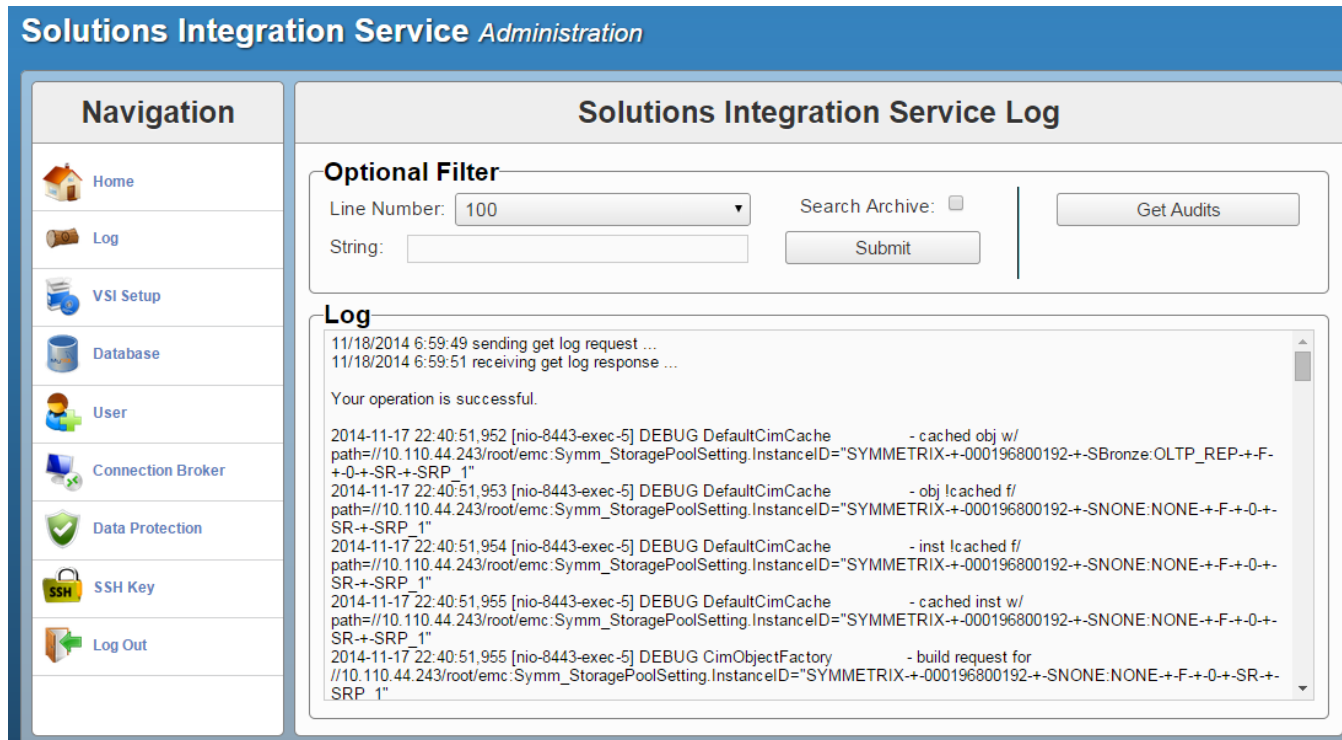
Solutions Integration Service Administration

Navigation

Home
Log
VSI Setup
Database
User
Connection Broker
Data Protection
SSH Key
Log Out

Solutions Integration Service Log

Optional Filter

Line Number: 100

Search Archive:

Get Audits

String:

Submit

Log

11/18/2014 6:59:49 sending get log request ...
11/18/2014 6:59:51 receiving get log response ...

Your operation is successful.

2014-11-17 22:40:51,952 [nio-8443-exec-5] DEBUG DefaultCimCache - cached obj w/ path=//10.110.44.243/root/emc:Symm_StoragePoolSetting.InstanceID="SYMMETRIX-+-000196800192-+-SBronze:OLTP_REP-+-F-+-0-+-SR-+-SRP_1"
2014-11-17 22:40:51,953 [nio-8443-exec-5] DEBUG DefaultCimCache - obj !cached f/ path=//10.110.44.243/root/emc:Symm_StoragePoolSetting.InstanceID="SYMMETRIX-+-000196800192-+-SNONE:NONE-+-F-+-0-+-SR-+-SRP_1"
2014-11-17 22:40:51,954 [nio-8443-exec-5] DEBUG DefaultCimCache - inst !cached f/ path=//10.110.44.243/root/emc:Symm_StoragePoolSetting.InstanceID="SYMMETRIX-+-000196800192-+-SNONE:NONE-+-F-+-0-+-SR-+-SRP_1"
2014-11-17 22:40:51,955 [nio-8443-exec-5] DEBUG DefaultCimCache - cached inst w/ path=//10.110.44.243/root/emc:Symm_StoragePoolSetting.InstanceID="SYMMETRIX-+-000196800192-+-SNONE:NONE-+-F-+-0-+-SR-+-SRP_1"
2014-11-17 22:40:51,955 [nio-8443-exec-5] DEBUG CimObjectFactory - build request for //10.110.44.243/root/emc:Symm_StoragePoolSetting.InstanceID="SYMMETRIX-+-000196800192-+-SNONE:NONE-+-F-+-0-+-SR-+-SRP_1"